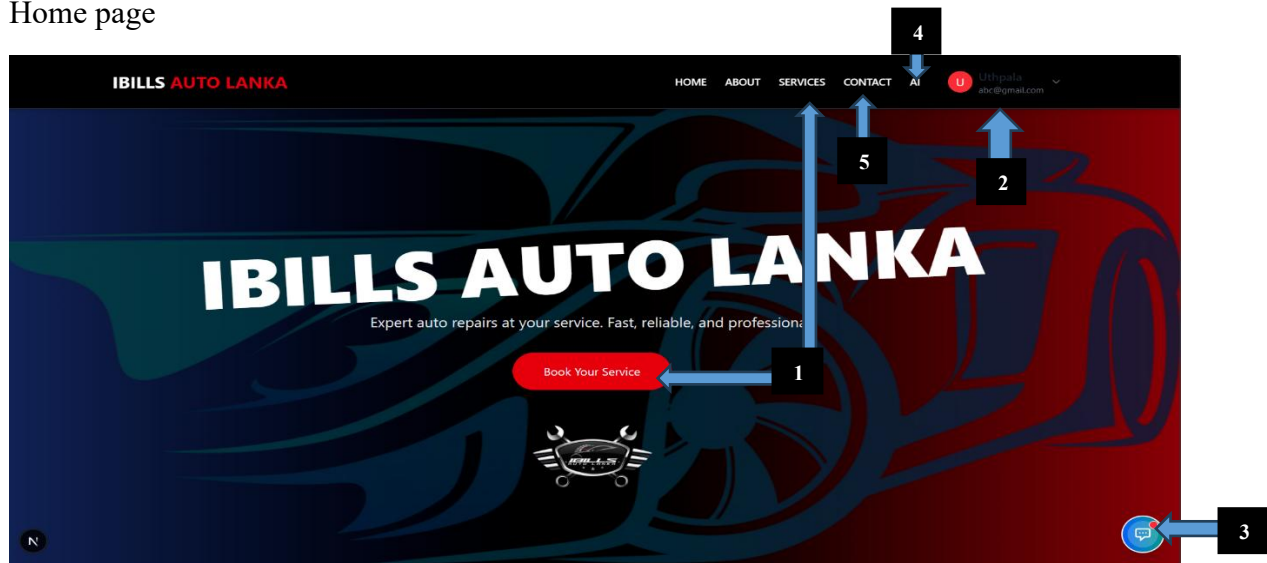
Home page

IBILLS AUTO LANKA

HOME ABOUT SERVICES CONTACT AI

U Uthpala abc@gmail.com

4

5

2

IBILLS AUTO LANKA

Expert auto repairs at your service. Fast, reliable, and professiona

Book Your Service

1

IBILLS AUTO LANKA

N

3